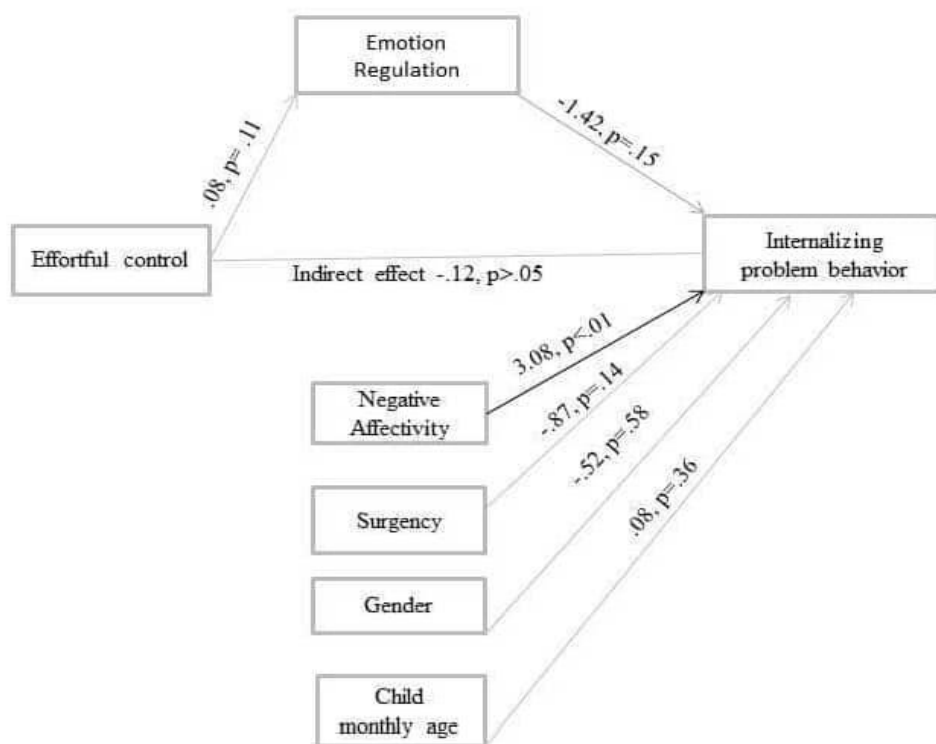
Emotion Regulation

.08, p=.11

-1.42, p=.15

Effortful control

Indirect effect -.12, p>.05

Internalizing problem behavior

3.08, p<.01

Negative Affectivity

-.87, p=.14

-.52, p=.58

Surgency

.08, p=.36

Gender

Child monthly age